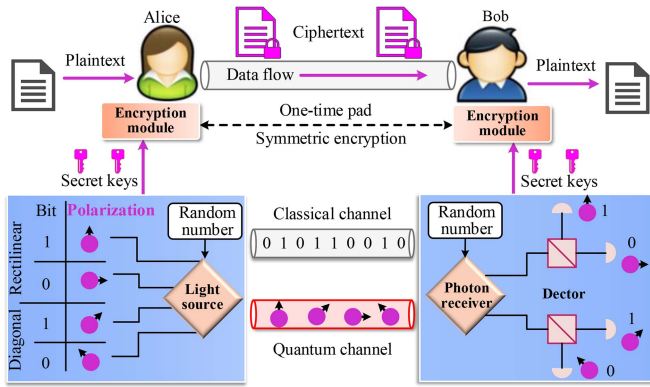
Alice

Ciphertext

Bob

Plaintext

Data flow

Plaintext

Encryption module

One-time pad

Symmetric encryption

Encryption module

Secret keys

Secret keys

Bit

Polarization

Random number

Classical channel

Random number

1

Rectilinear

1

0 1 0 1 1 0 0 1 0

0

0

Light source

Photon receiver

Dector

1

1

Diagonal

0

Quantum channel

0